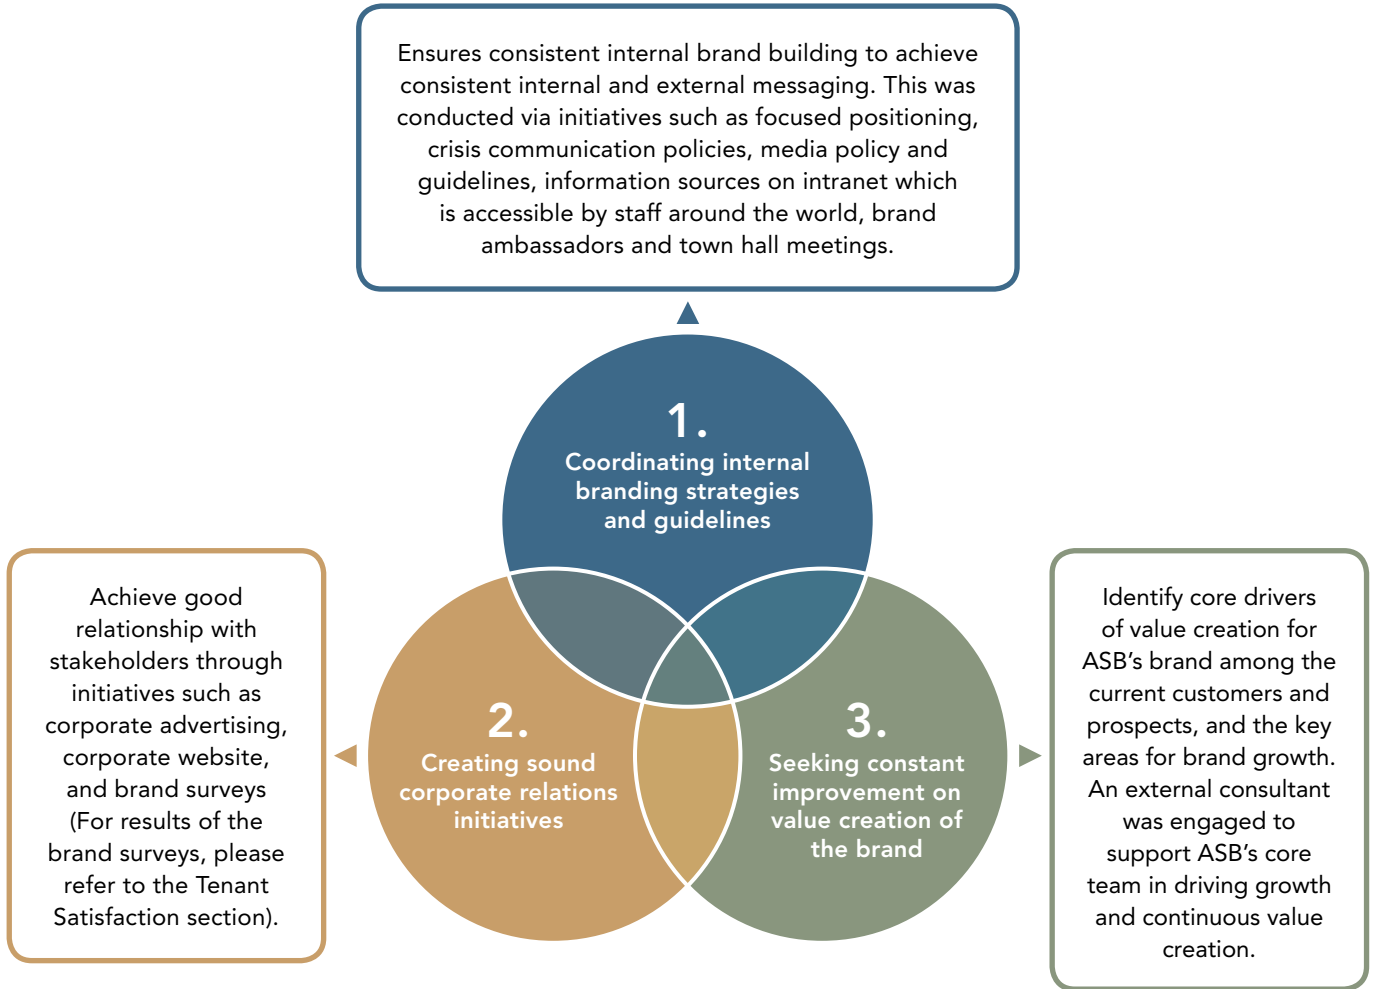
Ensures consistent internal brand building to achieve consistent internal and external messaging. This was conducted via initiatives such as focused positioning, crisis communication policies, media policy and guidelines, information sources on intranet which is accessible by staff around the world, brand ambassadors and town hall meetings.

1.
Coordinating internal branding strategies and guidelines

Achieve good relationship with stakeholders through initiatives such as corporate advertising, corporate website, and brand surveys (For results of the brand surveys, please refer to the Tenant Satisfaction section).

2.
Creating sound corporate relations initiatives

3.
Seeking constant improvement on value creation of the brand

Identify core drivers of value creation for ASB's brand among the current customers and prospects, and the key areas for brand growth. An external consultant was engaged to support ASB's core team in driving growth and continuous value creation.